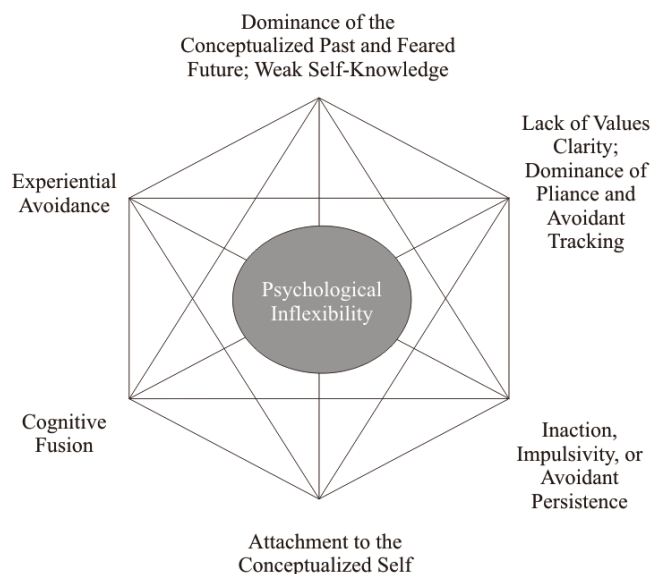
Dominance of the Conceptualized Past and Feared Future; Weak Self-Knowledge

Experiential Avoidance

Lack of Values Clarity; Dominance of Pliance and Avoidant Tracking

Psychological Inflexibility

Cognitive Fusion

Inaction, Impulsivity, or Avoidant Persistence

Attachment to the Conceptualized Self